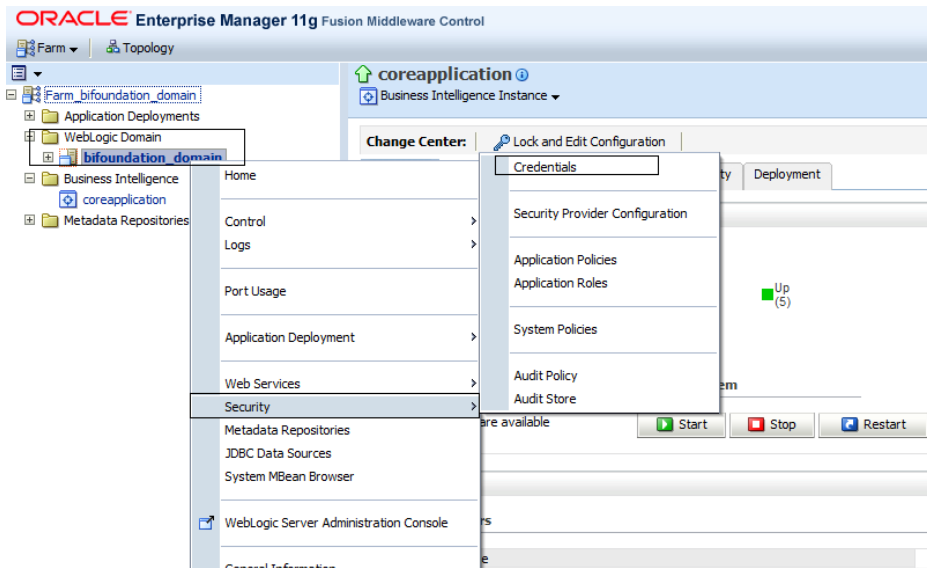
ORACLE Enterprise Manager 11g Fusion Middleware Control

Farm ▾ Topology

Farm_bifoundation_domain
Application Deployments
WebLogic Domain
bifoundation_domain
Business Intelligence
coreapplication
Metadata Repositories

coreapplication
Business Intelligence Instance ▾

Change Center: Lock and Edit Configuration

ty Deployment

Up (5)

em

are available

Start Stop Restart

rs

e

Home

Control
Logs

Port Usage

Application Deployment

Web Services
Security
Metadata Repositories
JDBC Data Sources
System MBean Browser

WebLogic Server Administration Console

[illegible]

Credentials

Security Provider Configuration

Application Policies
Application Roles

System Policies

Audit Policy
Audit Store